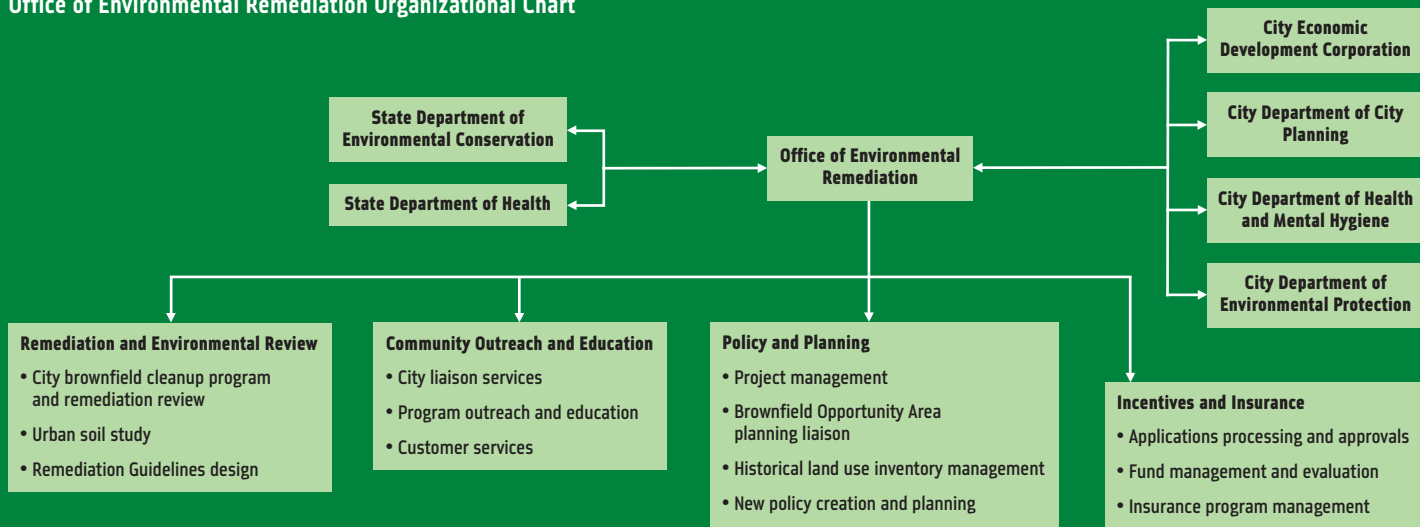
Office of Environmental Remediation Organizational Chart

State Department of Environmental Conservation

State Department of Health

Office of Environmental Remediation

City Economic Development Corporation

City Department of City Planning

City Department of Health and Mental Hygiene

City Department of Environmental Protection

Remediation and Environmental Review
• City brownfield cleanup program and remediation review
• Urban soil study
• Remediation Guidelines design

Community Outreach and Education
• City liaison services
• Program outreach and education
• Customer services

Policy and Planning
• Project management
• Brownfield Opportunity Area planning liaison
• Historical land use inventory management
• New policy creation and planning

Incentives and Insurance
• Applications processing and approvals
• Fund management and evaluation
• Insurance program management